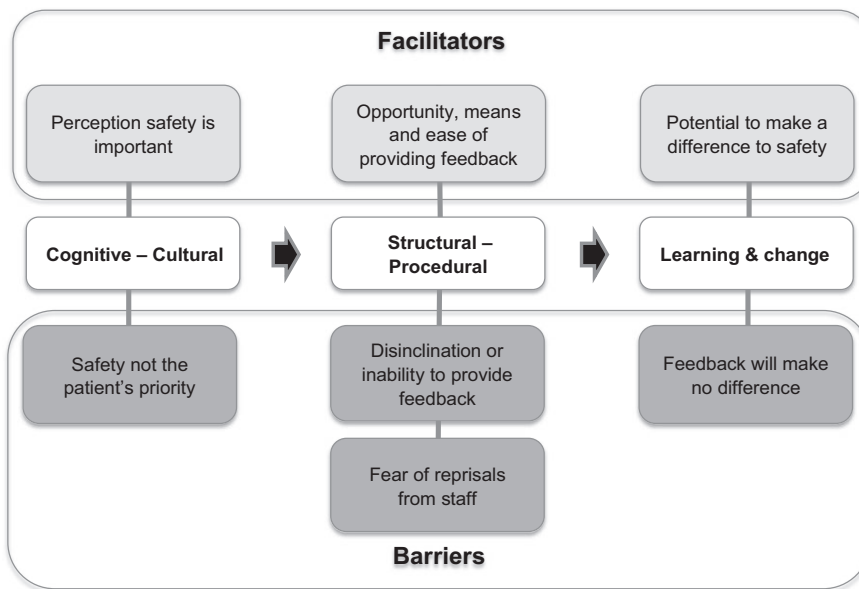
Facilitators

Perception safety is important

Opportunity, means and ease of providing feedback

Potential to make a difference to safety

Cognitive – Cultural

Structural – Procedural

Learning & change

Safety not the patient's priority

Disinclination or inability to provide feedback

Fear of reprisals from staff

Feedback will make no difference

Barriers